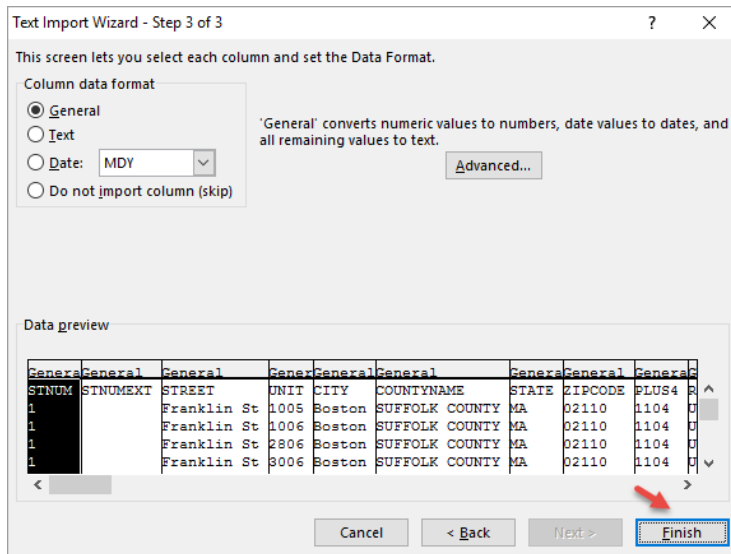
Text Import Wizard - Step 3 of 3

?

X

This screen lets you select each column and set the Data Format.

Column data format

General

Text

Date: MDY

Do not import column (skip)

'General' converts numeric values to numbers, date values to dates, and all remaining values to text.

Advanced...

Data preview

| Genera | General | General | Gener | General | General | Genera | General | Genera | G |
|---|---|---|---|---|---|---|---|---|---|
| STNUM | STNUMEXT | STREET | UNIT | CITY | COUNTYNAME | STATE | ZIPCODE | PLUS4 | R |
| 1 | | Franklin St | 1005 | Boston | SUFFOLK COUNTY | MA | 02110 | 1104 | U |
| 1 | | Franklin St | 1006 | Boston | SUFFOLK COUNTY | MA | 02110 | 1104 | U |
| 1 | | Franklin St | 2806 | Boston | SUFFOLK COUNTY | MA | 02110 | 1104 | U |
| 1 | | Franklin St | 3006 | Boston | SUFFOLK COUNTY | MA | 02110 | 1104 | U |

Cancel

< Back

Next >

Finish